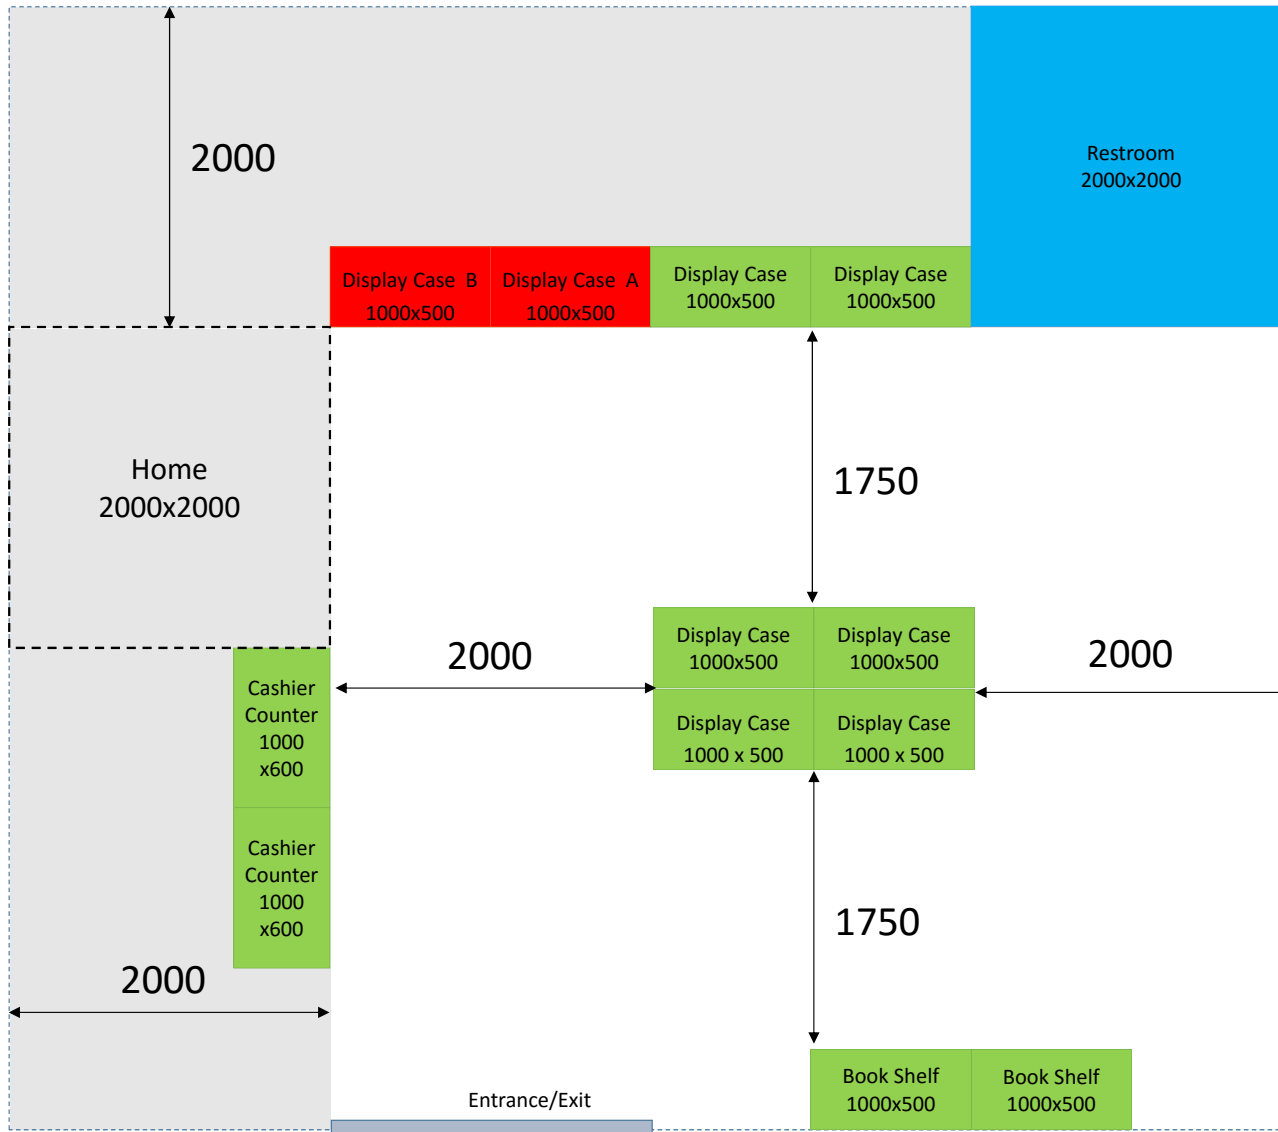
2000

Restroom
2000x2000

Display Case B
1000x500

Display Case A
1000x500

Display Case
1000x500

Display Case
1000x500

1750

Home
2000x2000

2000

Display Case
1000x500

Display Case
1000x500

2000

Display Case
1000 x 500

Display Case
1000 x 500

Cashier Counter 1000 x600

Cashier Counter 1000 x600

1750

2000

Book Shelf
1000x500

Book Shelf
1000x500

Entrance/Exit